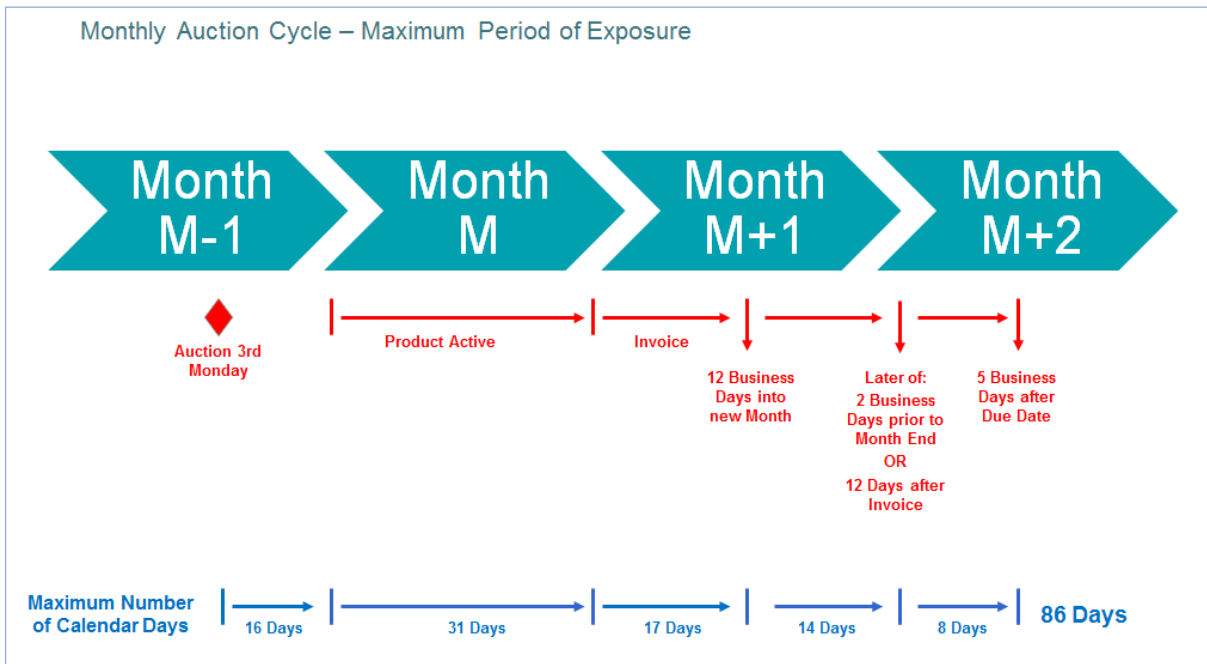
Monthly Auction Cycle – Maximum Period of Exposure

Month M-1

Month M

Month M+1

Month M+2

Auction 3rd Monday

Product Active

Invoice

12 Business Days into new Month

Later of: 2 Business Days prior to Month End OR 12 Days after Invoice

5 Business Days after Due Date

Maximum Number of Calendar Days

16 Days

31 Days

17 Days

14 Days

8 Days

86 Days